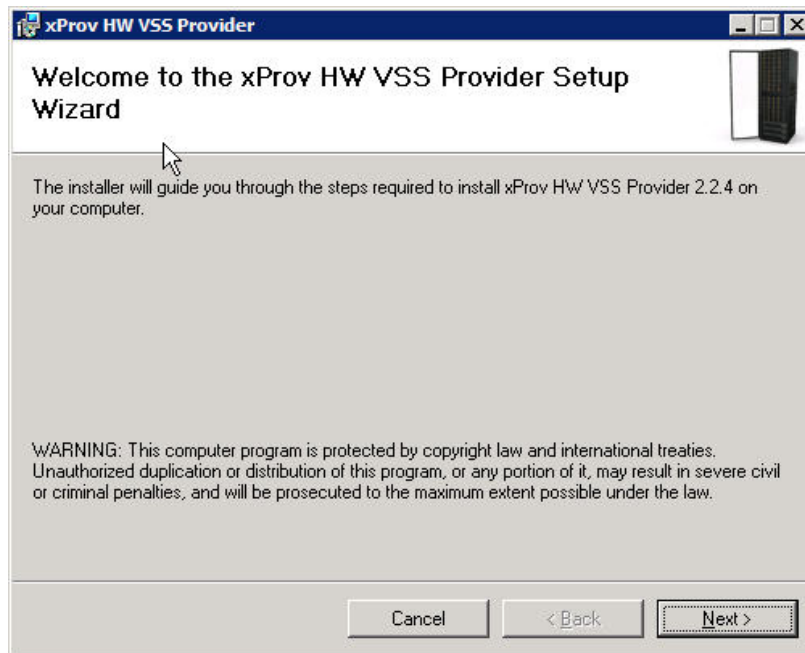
xProv HW VSS Provider

Welcome to the xProv HW VSS Provider Setup Wizard

The installer will guide you through the steps required to install xProv HW VSS Provider 2.2.4 on your computer.

WARNING: This computer program is protected by copyright law and international treaties. Unauthorized duplication or distribution of this program, or any portion of it, may result in severe civil or criminal penalties, and will be prosecuted to the maximum extent possible under the law.

Cancel

< Back

Next >